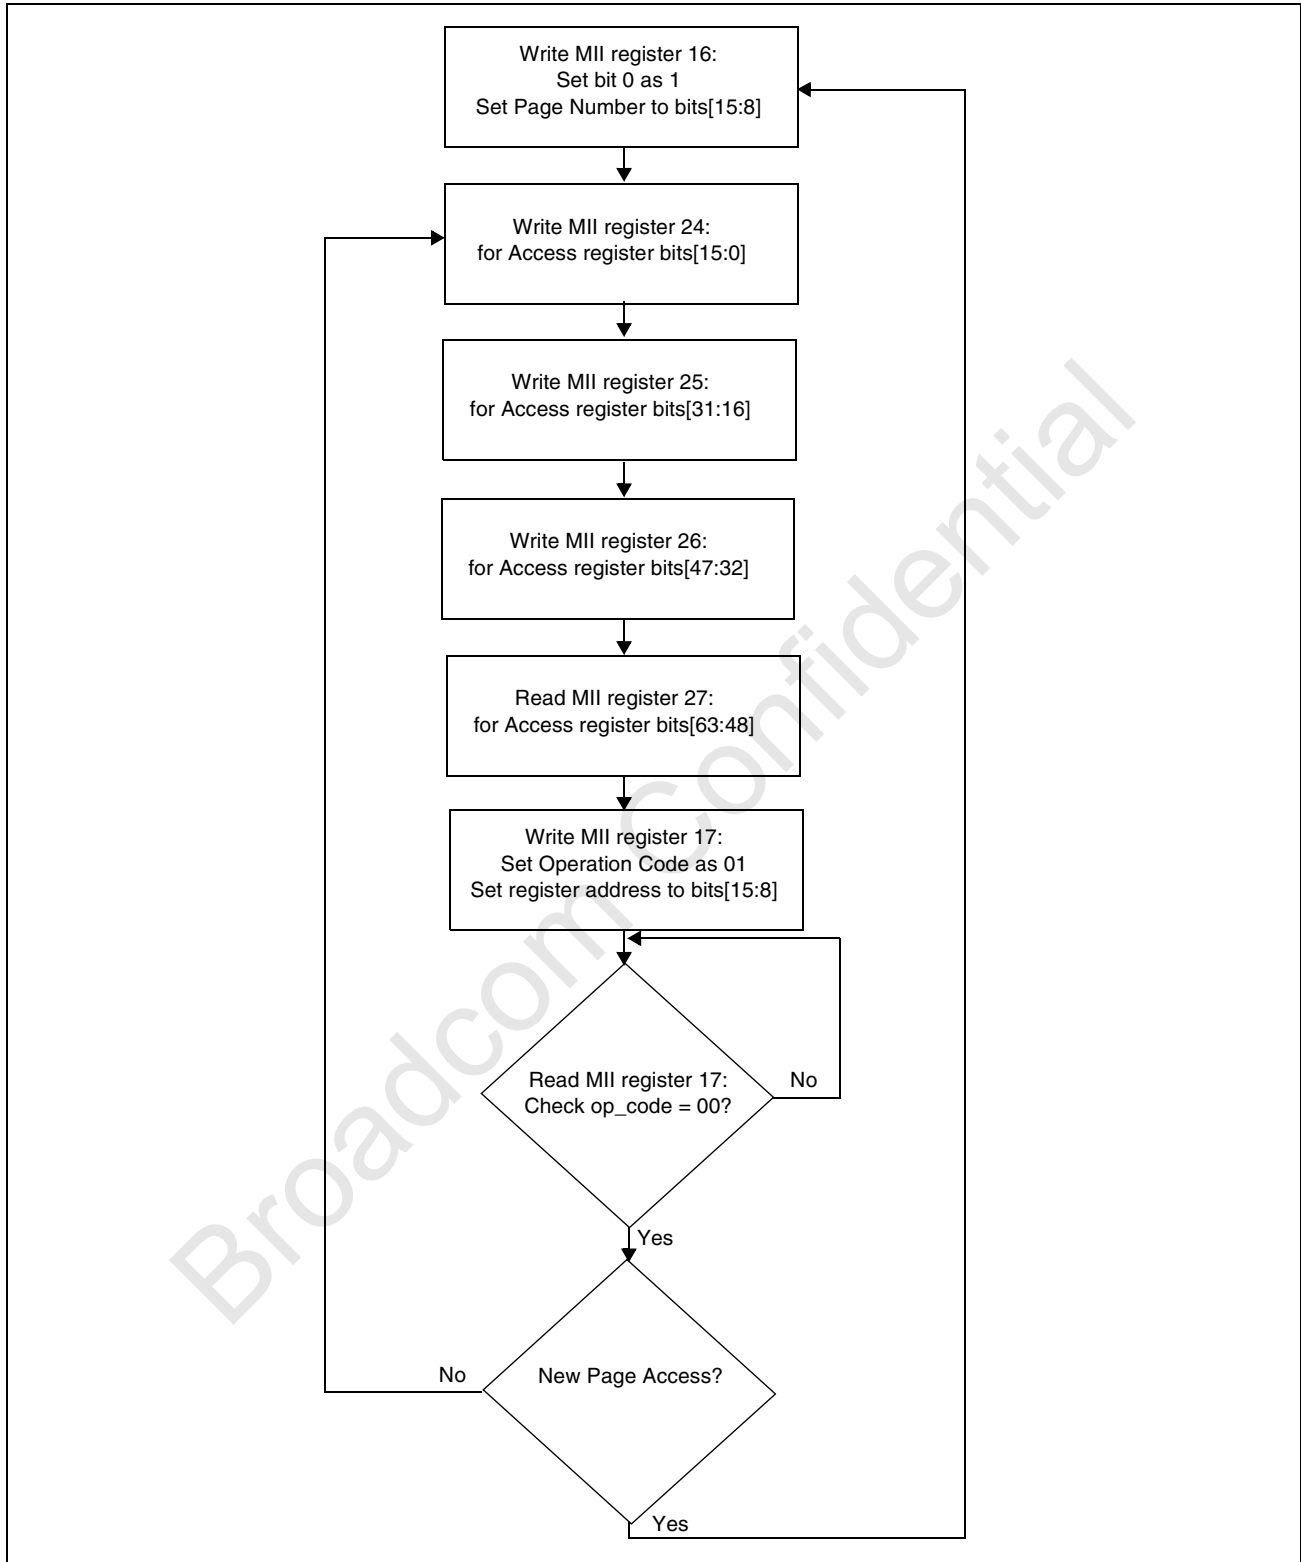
Write MII register 16:
Set bit 0 as 1
Set Page Number to bits[15:8]

Write MII register 24:
for Access register bits[15:0]

Write MII register 25:
for Access register bits[31:16]

Write MII register 26:
for Access register bits[47:32]

Read MII register 27:
for Access register bits[63:48]

Write MII register 17:
Set Operation Code as 01
Set register address to bits[15:8]

Read MII register 17:
Check op_code = 00?

No

Yes

No

New Page Access?

Yes

Broadcom Confidential